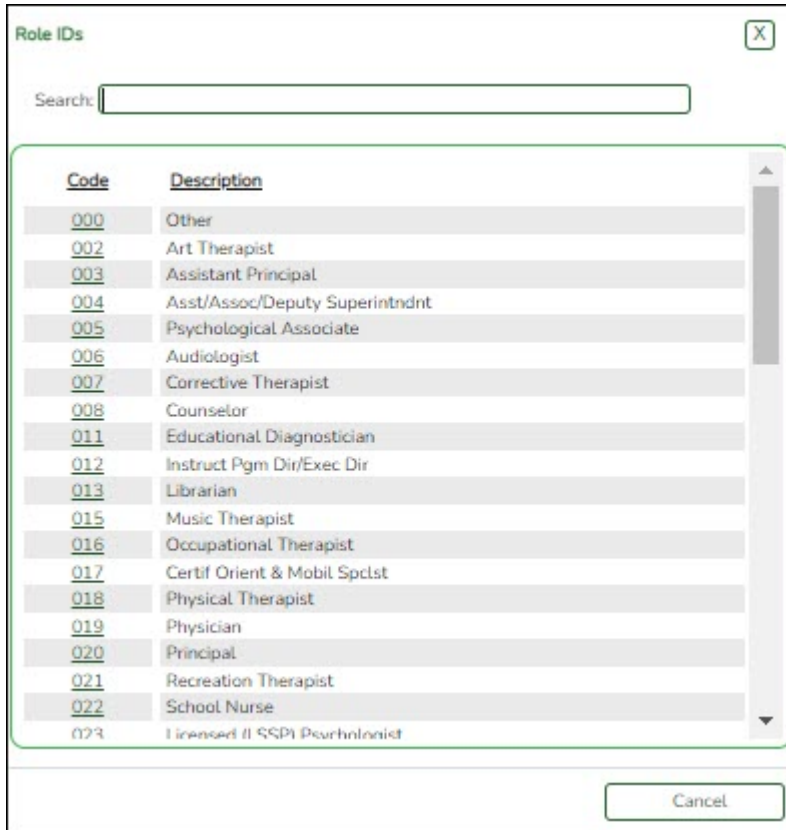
Role IDs

X

Search:

| Code | Description |
|---|---|
| 000 | Other |
| 002 | Art Therapist |
| 003 | Assistant Principal |
| 004 | Asst/Assoc/Deputy Superintndnt |
| 005 | Psychological Associate |
| 006 | Audiologist |
| 007 | Corrective Therapist |
| 008 | Counselor |
| 011 | Educational Diagnostician |
| 012 | Instruct Pgm Dir/Exec Dir |
| 013 | Librarian |
| 015 | Music Therapist |
| 016 | Occupational Therapist |
| 017 | Certif Orient & Mobil Spclst |
| 018 | Physical Therapist |
| 019 | Physician |
| 020 | Principal |
| 021 | Recreation Therapist |
| 022 | School Nurse |
| 023 | Licensed (LSSP) Psychologist |

Cancel